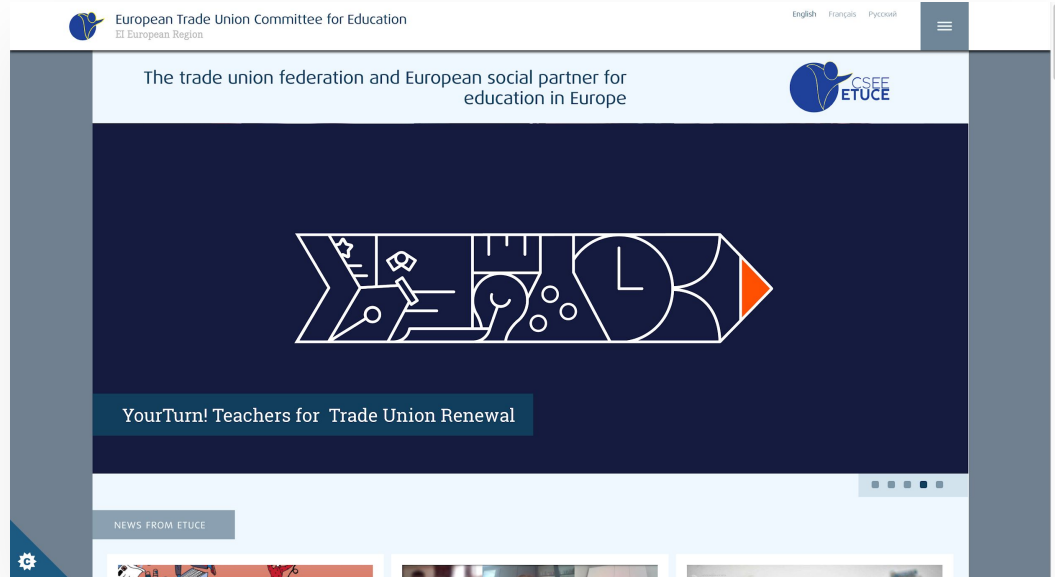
European Trade Union Committee for Education
EI European Region

English Français Русский

The trade union federation and European social partner for education in Europe

CSEE
ETUCE

YourTurn! Teachers for Trade Union Renewal

NEWS FROM ETUCE